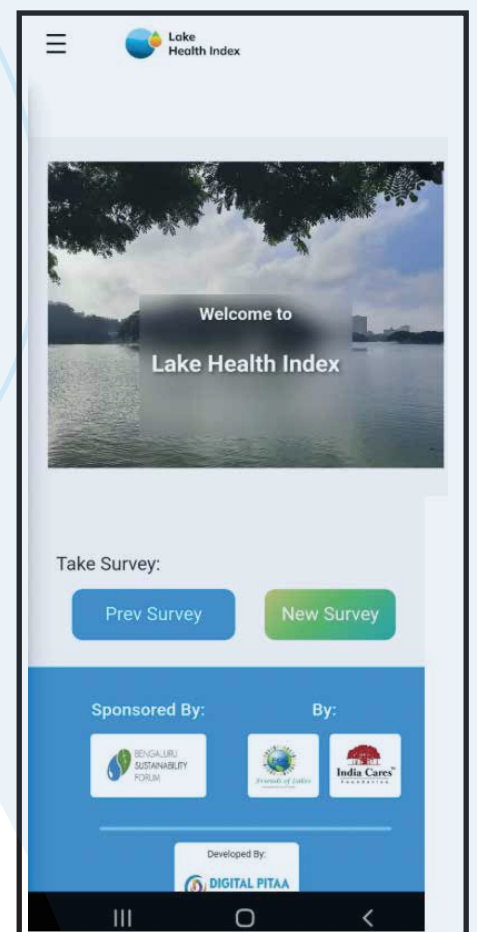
Lake Health Index

Welcome to

Lake Health Index

Take Survey:

Prev Survey

New Survey

Sponsored By:

BENGALURU SUSTAINABILITY FORUM

By:

Friends of Lakes

India Cares Foundation

Developed By:

DIGITAL PITAA